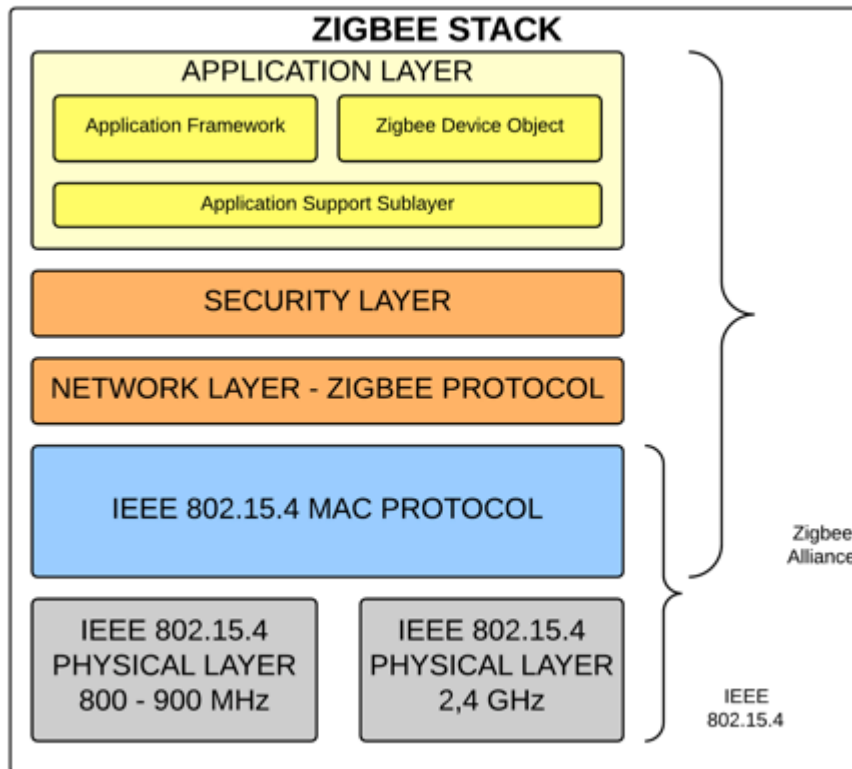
ZIGBEE STACK

APPLICATION LAYER

Application Framework

Zigbee Device Object

Application Support Sublayer

SECURITY LAYER

NETWORK LAYER - ZIGBEE PROTOCOL

IEEE 802.15.4 MAC PROTOCOL

IEEE 802.15.4 PHYSICAL LAYER 800 - 900 MHz

IEEE 802.15.4 PHYSICAL LAYER 2,4 GHz

Zigbee Alliance

IEEE 802.15.4